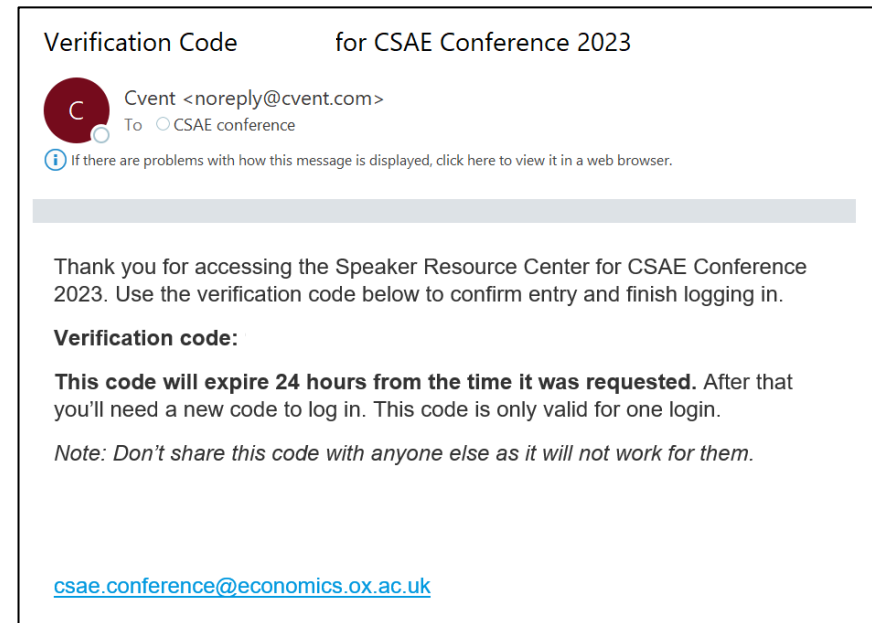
Verification Code for CSAE Conference 2023

C

Cvent <noreply@cvent.com>
To CSAE conference

If there are problems with how this message is displayed, click here to view it in a web browser.

Thank you for accessing the Speaker Resource Center for CSAE Conference 2023. Use the verification code below to confirm entry and finish logging in.

**Verification code:**

**This code will expire 24 hours from the time it was requested.** After that you'll need a new code to log in. This code is only valid for one login.

*Note: Don't share this code with anyone else as it will not work for them.*

csae.conference@economics.ox.ac.uk